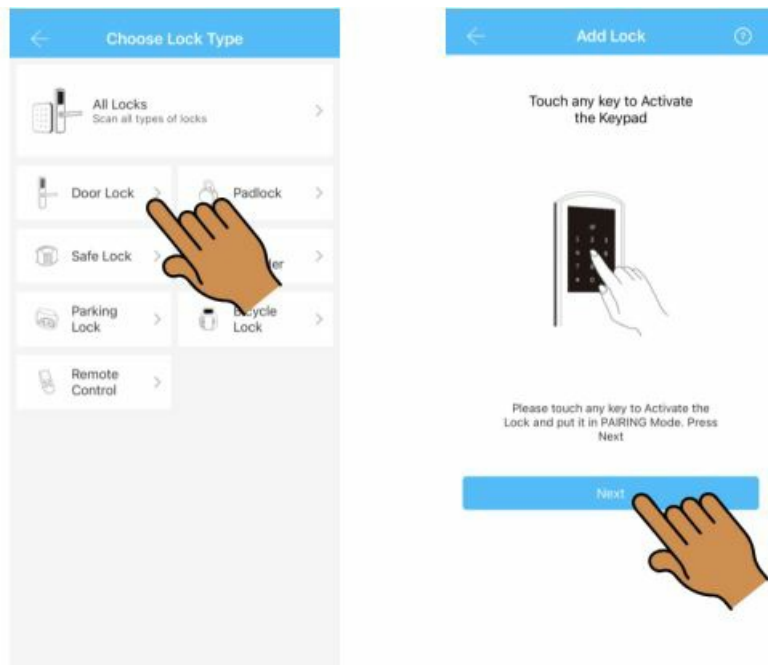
Choose Lock Type

All Locks
Scan all types of locks

Door Lock

Padlock

Safe Lock

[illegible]ler

Parking Lock

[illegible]cycle Lock

Remote Control

Add Lock

Touch any key to Activate the Keypad

Please touch any key to Activate the Lock and put it in PAIRING Mode. Press Next

Next